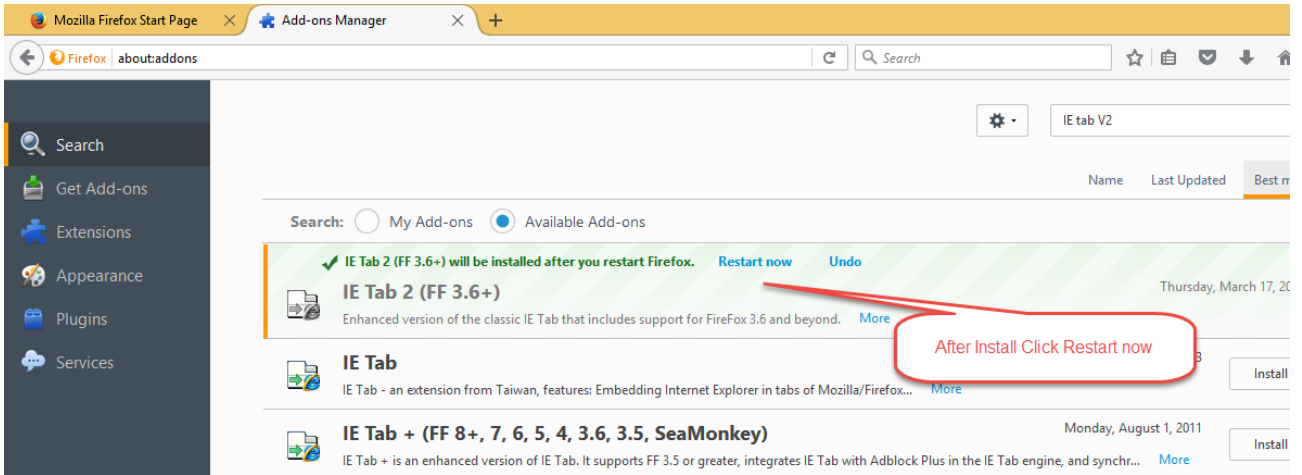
Mozilla Firefox Start Page
Add-ons Manager
+
Firefox about:addons
Search

Search
Get Add-ons
Extensions
Appearance
Plugins
Services

IE tab V2

Name Last Updated Best m

Search: My Add-ons Available Add-ons

IE Tab 2 (FF 3.6+) will be installed after you restart Firefox. Restart now Undo

IE Tab 2 (FF 3.6+)
Thursday, March 17, 20
Enhanced version of the classic IE Tab that includes support for FireFox 3.6 and beyond. More

After Install Click Restart now

IE Tab
IE Tab - an extension from Taiwan, features: Embedding Internet Explorer in tabs of Mozilla/Firefox... More
Install

IE Tab + (FF 8+, 7, 6, 5, 4, 3.6, 3.5, SeaMonkey)
Monday, August 1, 2011
IE Tab + is an enhanced version of IE Tab. It supports FF 3.5 or greater, integrates IE Tab with Adblock Plus in the IE Tab engine, and synchr... More
Install